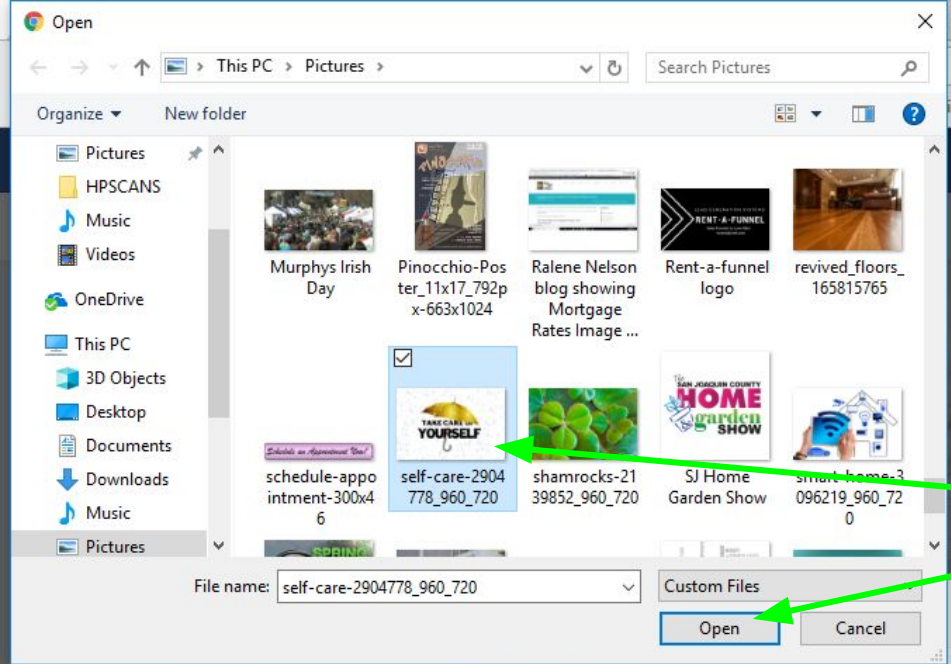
Open

This PC > Pictures >

Search Pictures

Organize ▾ New folder

Pictures
HPSCANS
Music
Videos
OneDrive
This PC
3D Objects
Desktop
Documents
Downloads
Music
Pictures

Murphys Irish Day

Pinocchio-Poster_11x17_792px-663x1024

Ralene Nelson blog showing Mortgage Rates Image ...

RENT-A-FUNNEL

Rent-a-funnel logo

revived_floors_165815765

TAKE CARE OF YOURSELF

self-care-2904778_960_720

Schedule an Appointment Now!

schedule-appointment-300x46

shamrocks-2139852_960_720

THE SAN JOAQUIN COUNTY HOME garden SHOW

SJ Home Garden Show

smart-home-3096219_960_720

SPRING

File name: self-care-2904778_960_720

Custom Files

Open

Cancel